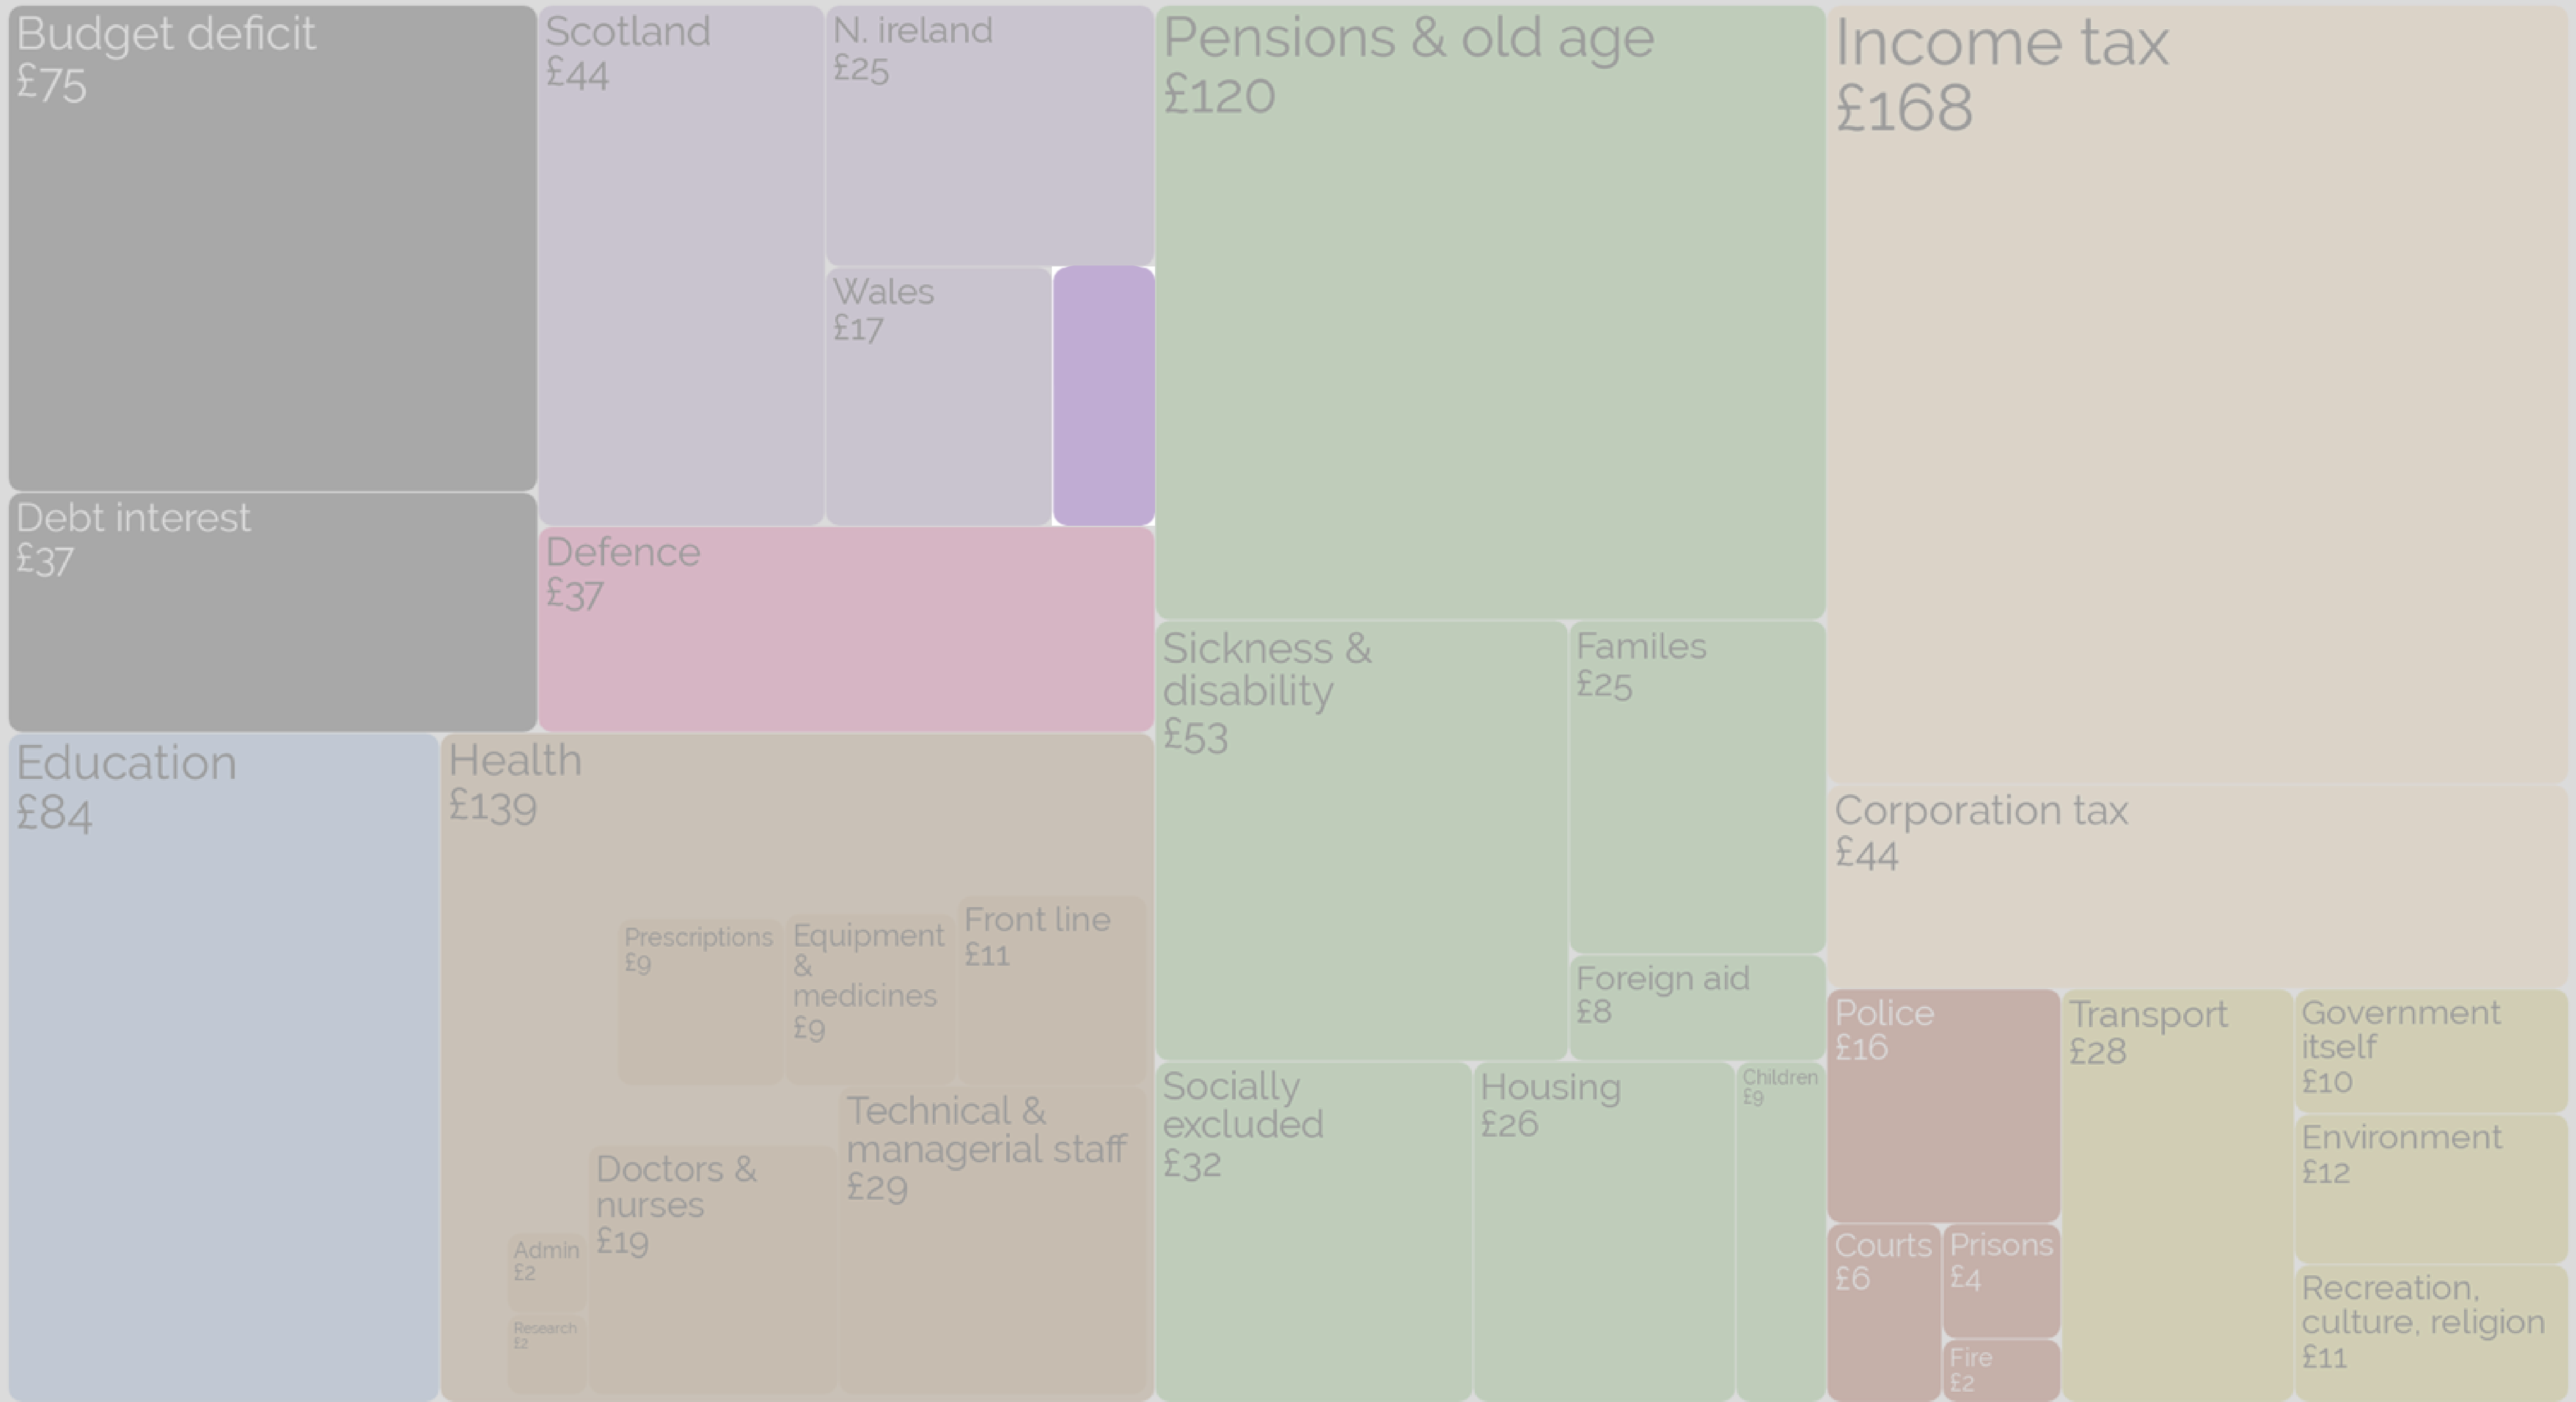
Budget deficit
£75

Debt interest
£37

Scotland
£44

N. ireland
£25

Wales
£17

Defence
£37

Pensions & old age
£120

Income tax
£168

Sickness & disability
£53

Familes
£25

Foreign aid
£8

Corporation tax
£44

Education
£84

Health
£139

Prescriptions
£9

Equipment & medicines
£9

Front line
£11

Technical & managerial staff
£29

Doctors & nurses
£19

Admin
£2

Research
£2

Socially excluded
£32

Housing
£26

Children
£9

Police
£16

Courts
£6

Prisons
£4

Fire
£2

Transport
£28

Government itself
£10

Environment
£12

Recreation, culture, religion
£11